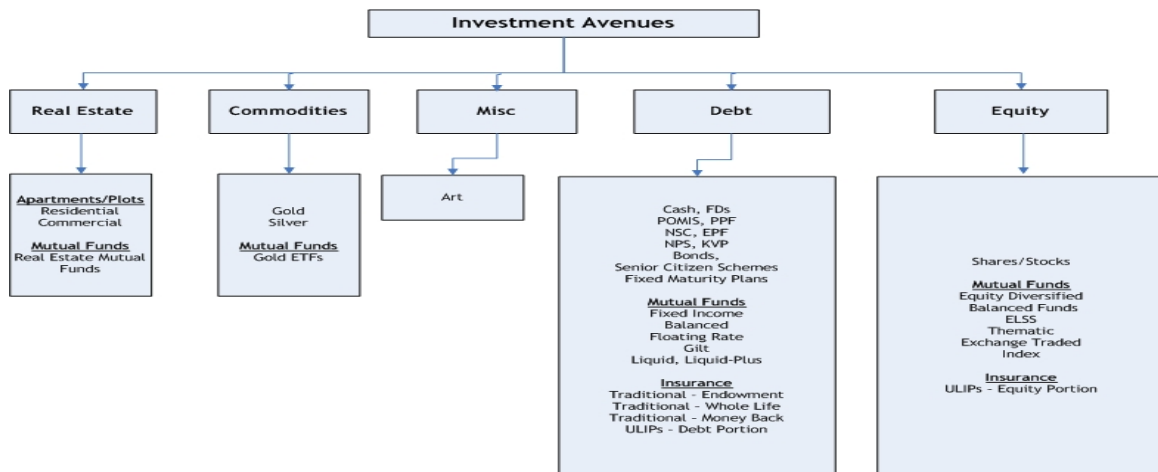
Investment Avenues

Real Estate

Commodities

Misc

Debt

Equity

Apartments/Plots
Residential
Commercial

Mutual Funds
Real Estate Mutual Funds

Gold
Silver

Mutual Funds
Gold ETFs

Art

Cash, FDs
POMIS, PPF
NSC, EPF
NPS, KVP
Bonds,
Senior Citizen Schemes
Fixed Maturity Plans

Mutual Funds
Fixed Income
Balanced
Floating Rate
Gilt
Liquid, Liquid-Plus

Insurance
Traditional - Endowment
Traditional - Whole Life
Traditional - Money Back
ULIPs - Debt Portion

Shares/Stocks

Mutual Funds
Equity Diversified
Balanced Funds
ELSS
Thematic
Exchange Traded
Index

Insurance
ULIPs - Equity Portion